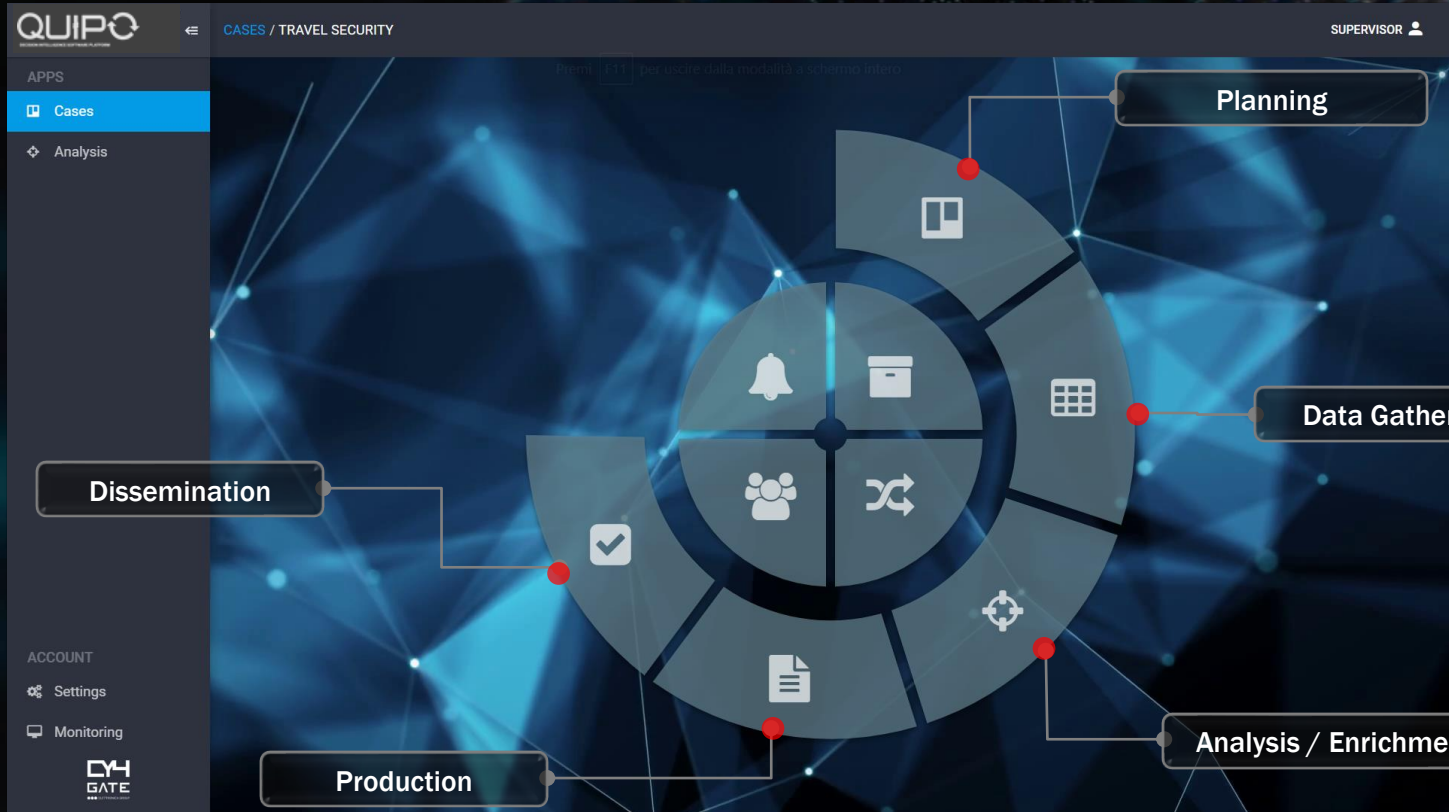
QUIPO

DECISION INTELLIGENCE SOFTWARE PLATFORM

CASES / TRAVEL SECURITY

SUPERVISOR

APPS

Cases

Analysis

Premi F11 per uscire dalla modalità a schermo intero

Planning

Data Gather

Dissemination

Analysis / Enrichme

Production

ACCOUNT

Settings

Monitoring

CY4 GATE